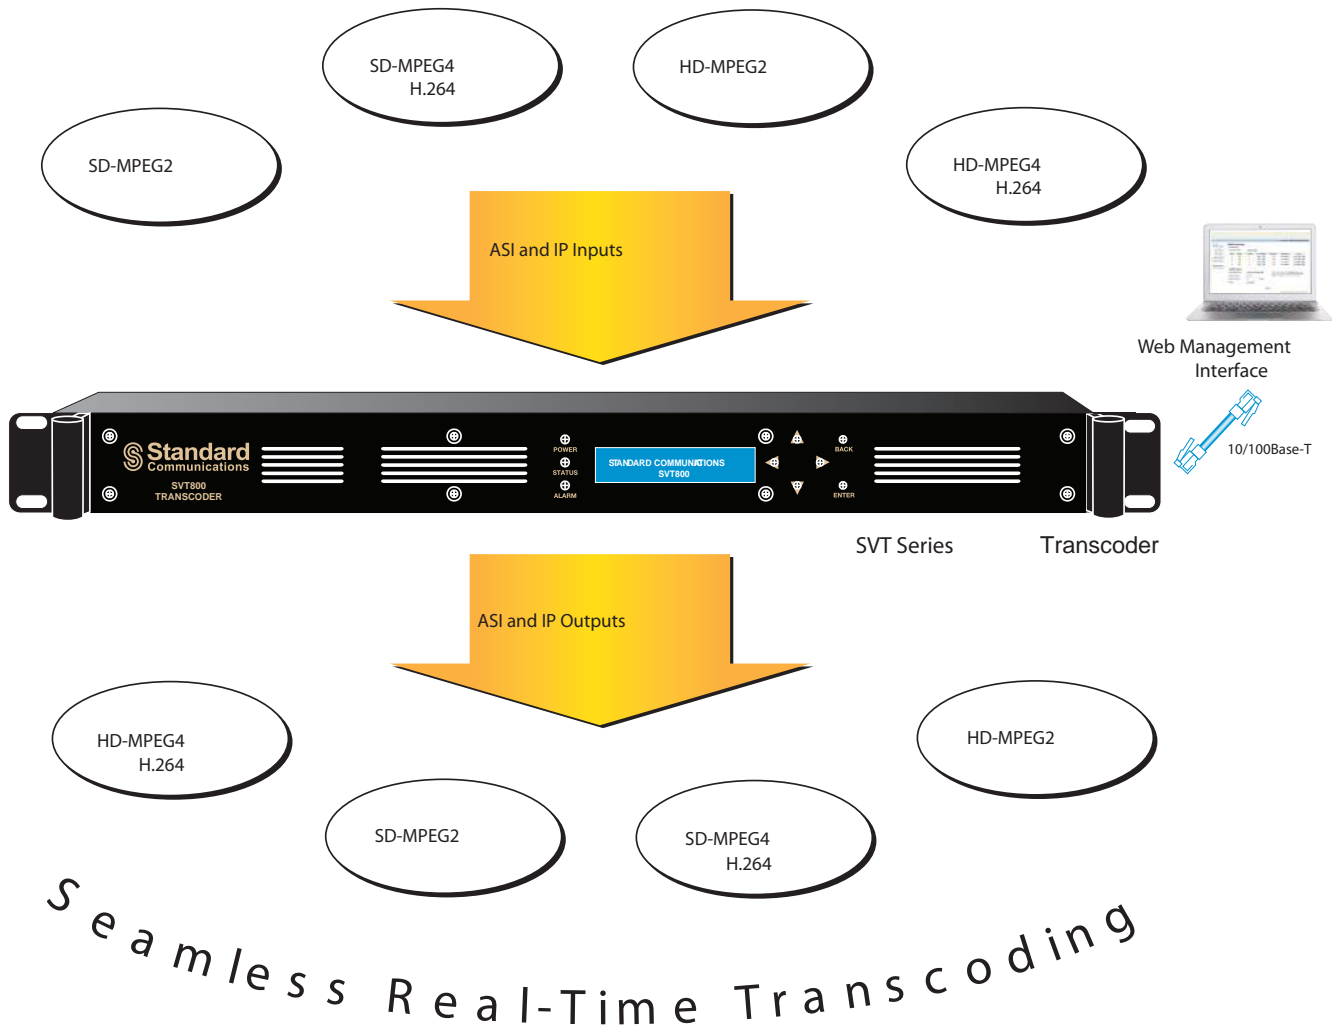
SD-MPEG4
H.264

HD-MPEG2

SD-MPEG2

HD-MPEG4
H.264

ASI and IP Inputs

Web Management Interface

Standard Communications
SVT800
TRANSCODER

POWER
STATUS
ALARM

STANDARD COMMUNICATIONS
SVT800

BACK
ENTER

10/100Base-T

SVT Series Transcoder

ASI and IP Outputs

HD-MPEG4
H.264

HD-MPEG2

SD-MPEG2

SD-MPEG4
H.264

Seamless Real-Time Transcoding